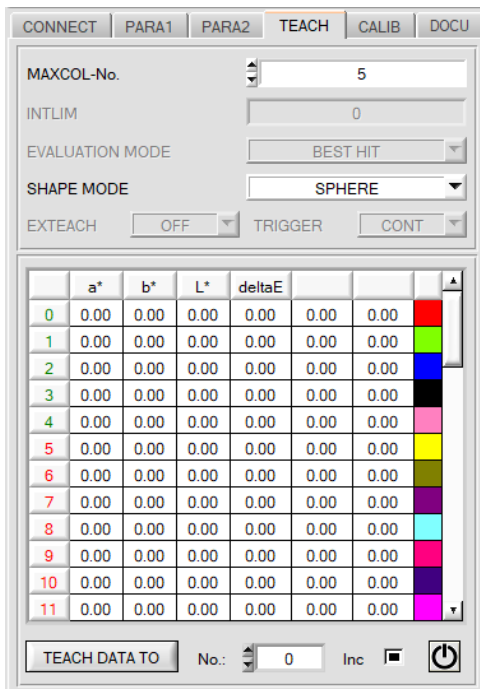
CONNECT | PARA1 | PARA2 | TEACH | CALIB | DOCU

MAXCOL-No. 5

INTLIM 0

EVALUATION MODE BEST HIT

SHAPE MODE SPHERE

EXTEACH OFF TRIGGER CONT

| | a* | b* | L* | deltaE | | |
|---|---|---|---|---|---|---|
| 0 | 0.00 | 0.00 | 0.00 | 0.00 | 0.00 | 0.00 |
| 1 | 0.00 | 0.00 | 0.00 | 0.00 | 0.00 | 0.00 |
| 2 | 0.00 | 0.00 | 0.00 | 0.00 | 0.00 | 0.00 |
| 3 | 0.00 | 0.00 | 0.00 | 0.00 | 0.00 | 0.00 |
| 4 | 0.00 | 0.00 | 0.00 | 0.00 | 0.00 | 0.00 |
| 5 | 0.00 | 0.00 | 0.00 | 0.00 | 0.00 | 0.00 |
| 6 | 0.00 | 0.00 | 0.00 | 0.00 | 0.00 | 0.00 |
| 7 | 0.00 | 0.00 | 0.00 | 0.00 | 0.00 | 0.00 |
| 8 | 0.00 | 0.00 | 0.00 | 0.00 | 0.00 | 0.00 |
| 9 | 0.00 | 0.00 | 0.00 | 0.00 | 0.00 | 0.00 |
| 10 | 0.00 | 0.00 | 0.00 | 0.00 | 0.00 | 0.00 |
| 11 | 0.00 | 0.00 | 0.00 | 0.00 | 0.00 | 0.00 |

TEACH DATA TO No.: 0 Inc